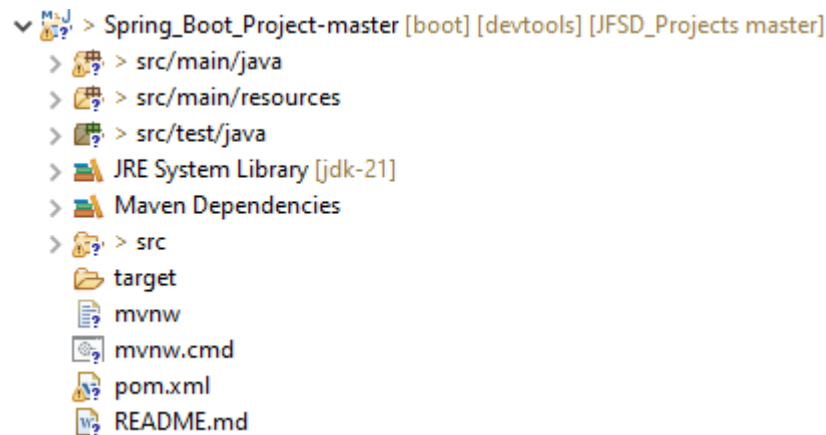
> Spring_Boot_Project-master [boot] [devtools] [JFSD_Projects master]
> src/main/java
> src/main/resources
> src/test/java
JRE System Library [jdk-21]
Maven Dependencies
> src
target
mvnw
mvnw.cmd
pom.xml
README.md